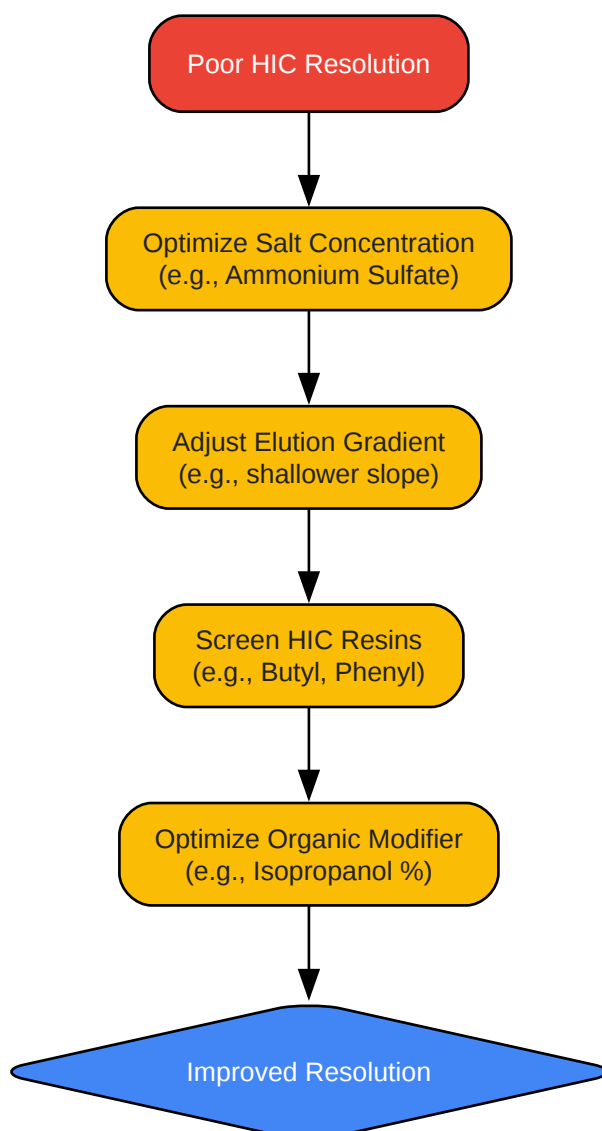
Poor HIC Resolution

Optimize Salt Concentration
(e.g., Ammonium Sulfate)

Adjust Elution Gradient
(e.g., shallower slope)

Screen HIC Resins
(e.g., Butyl, Phenyl)

Optimize Organic Modifier
(e.g., Isopropanol %)

Improved Resolution